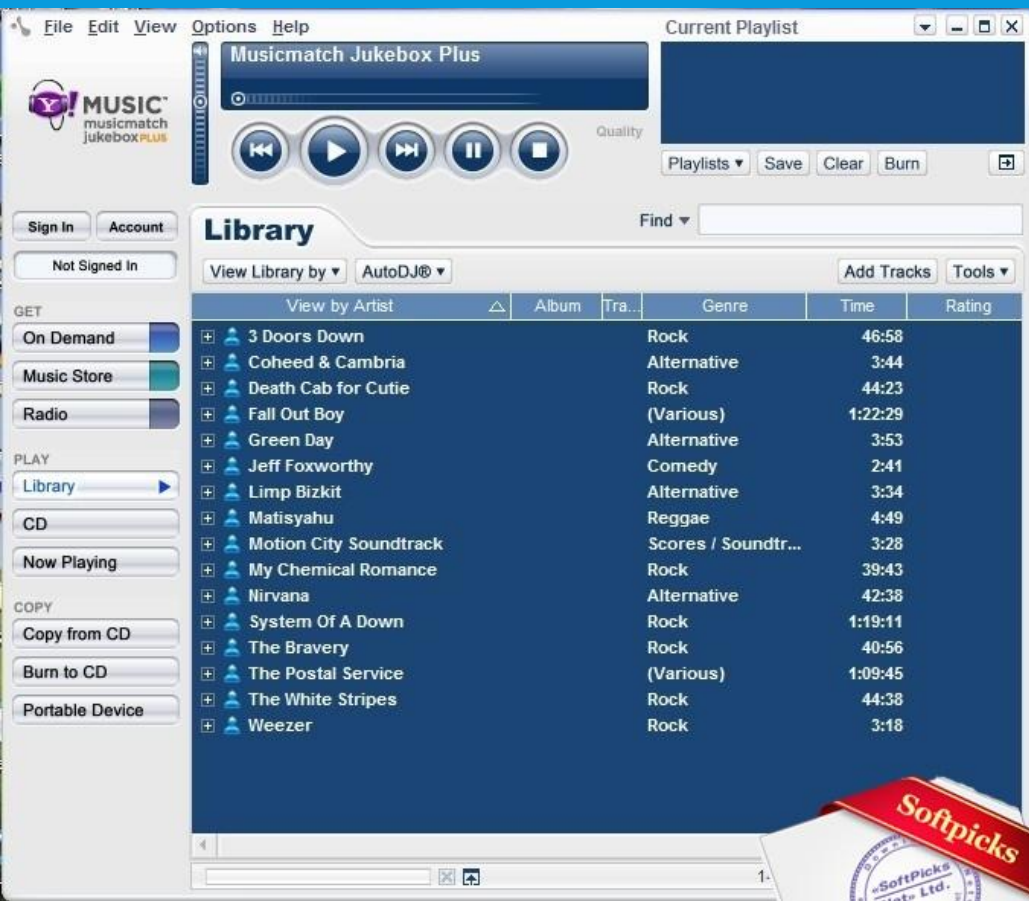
File Edit View Options Help

Musicmatch Jukebox Plus

Y! MUSIC musicmatch jukebox PLUS

Quality

Current Playlist

Playlists ▾ Save Clear Burn

Sign In Account

Not Signed In

GET

On Demand

Music Store

Radio

PLAY

Library

CD

Now Playing

COPY

Copy from CD

Burn to CD

Portable Device

Library

Find ▾

View Library by ▾ AutoDJ® ▾

Add Tracks Tools ▾

| View by Artist | Album | Tra... | Genre | Time | Rating |
|---|---|---|---|---|---|
| 3 Doors Down | | | Rock | 46:58 | |
| Coheed & Cambria | | | Alternative | 3:44 | |
| Death Cab for Cutie | | | Rock | 44:23 | |
| Fall Out Boy | | | (Various) | 1:22:29 | |
| Green Day | | | Alternative | 3:53 | |
| Jeff Foxworthy | | | Comedy | 2:41 | |
| Limp Bizkit | | | Alternative | 3:34 | |
| Matisyahu | | | Reggae | 4:49 | |
| Motion City Soundtrack | | | Scores / Soundtr... | 3:28 | |
| My Chemical Romance | | | Rock | 39:43 | |
| Nirvana | | | Alternative | 42:38 | |
| System Of A Down | | | Rock | 1:19:11 | |
| The Bravery | | | Rock | 40:56 | |
| The Postal Service | | | (Various) | 1:09:45 | |
| The White Stripes | | | Rock | 44:38 | |
| Weezer | | | Rock | 3:18 | |

1-

Softpicks

«SoftPicks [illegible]» Ltd.